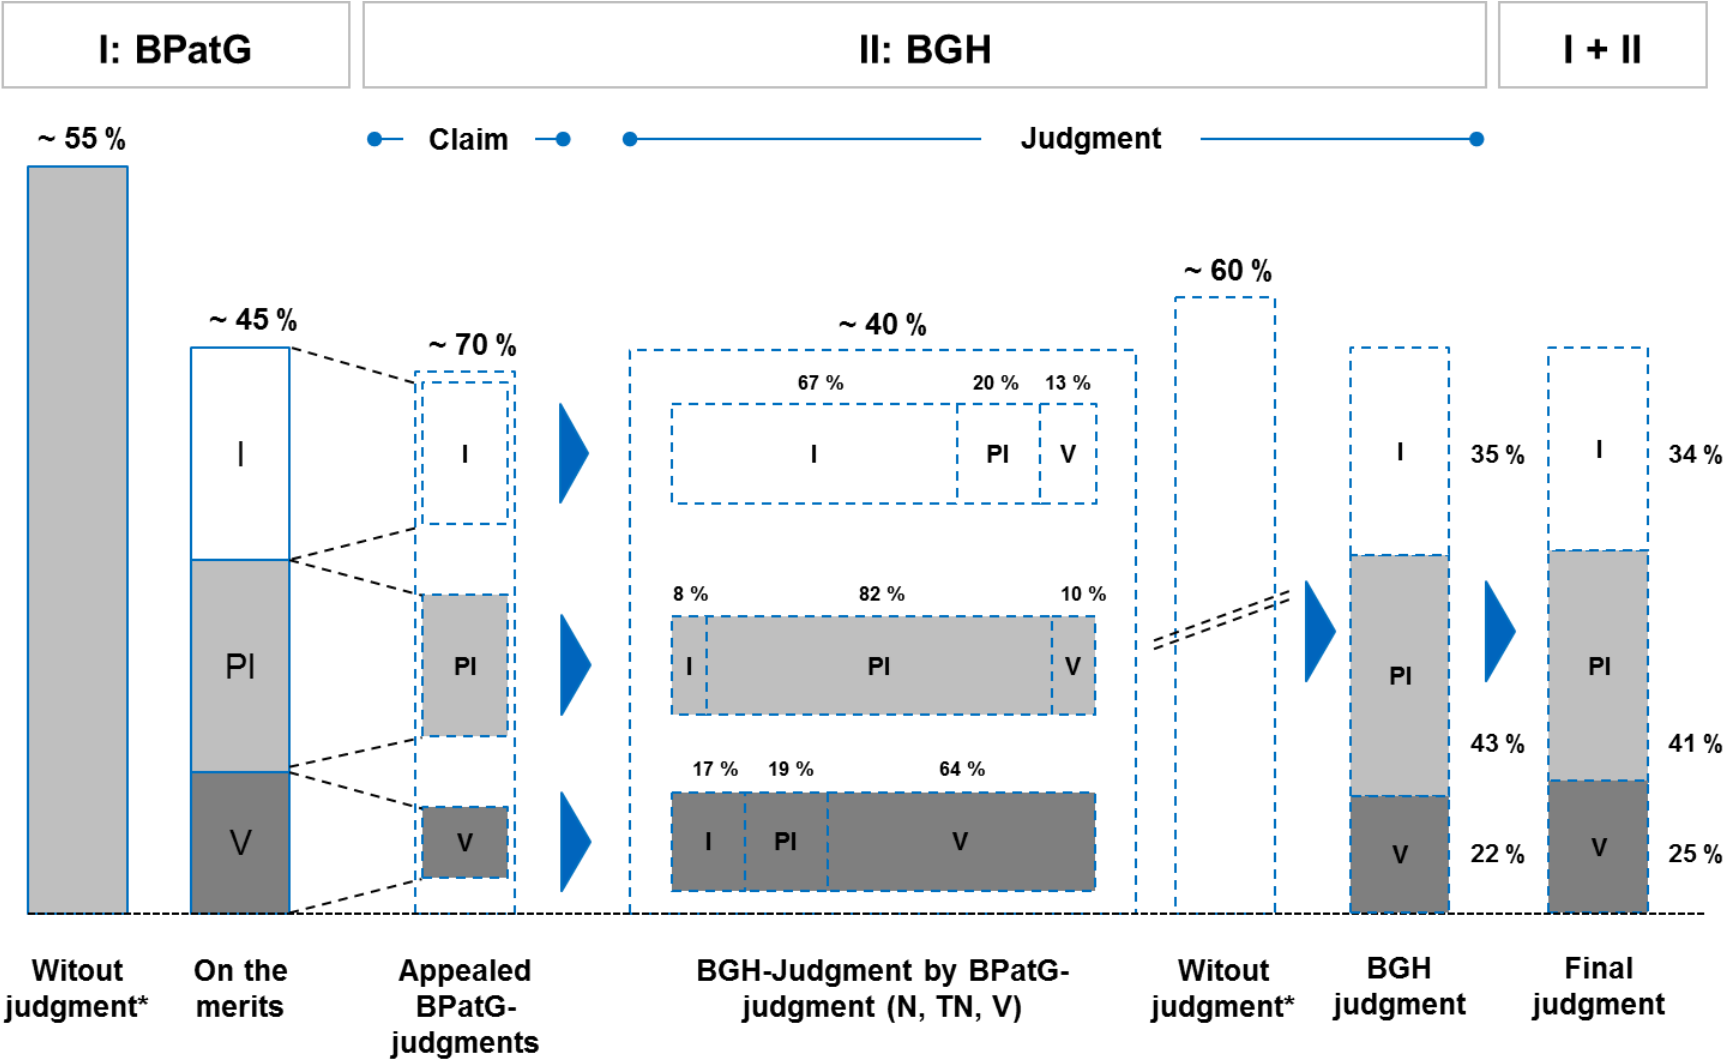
I: BPatG

II: BGH

I + II

~ 55 %

Claim

Judgment

~ 45 %

I

PI

V

~ 70 %

I

PI

V

~ 40 %

67 %

20 %

13 %

I

PI

V

8 %

82 %

10 %

I

PI

V

17 %

19 %

64 %

I

PI

V

~ 60 %

I

35 %

PI

43 %

V

22 %

I

34 %

PI

41 %

V

25 %

Witout judgment*

On the merits

Appealed BPatG-judgments

BGH-Judgment by BPatG-judgment (N, TN, V)

Witout judgment*

BGH judgment

Final judgment